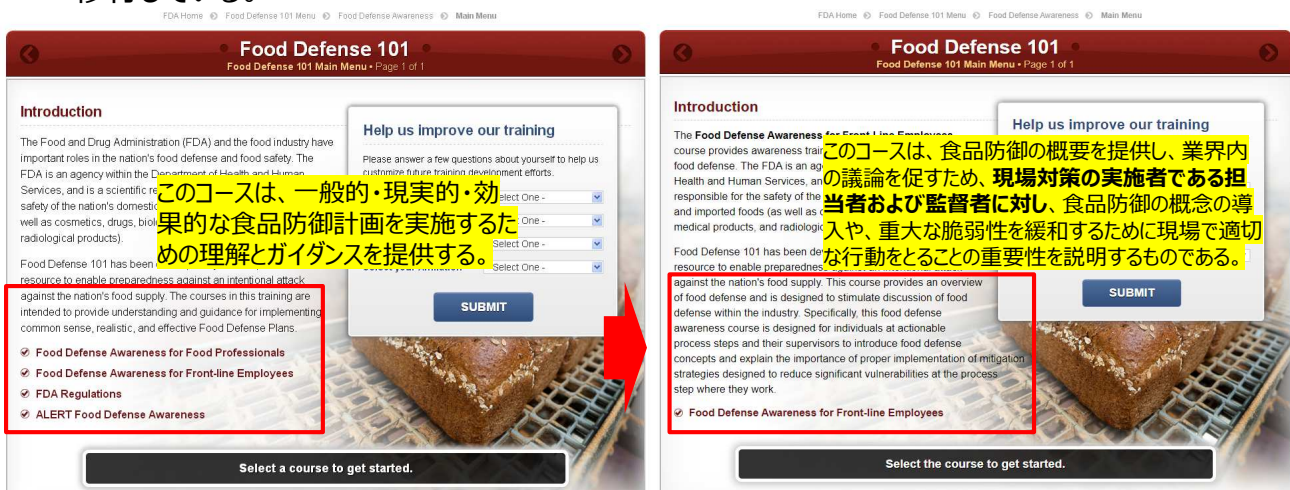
FDA Home Food Defense 101 Menu Food Defense Awareness Main Menu

Food Defense 101
Food Defense 101 Main Menu • Page 1 of 1

Introduction

The Food and Drug Administration (FDA) and the food industry have important roles in the nation's food defense and food safety. The FDA is an agency within the Department of Health and Human Services, and is a scientific re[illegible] safety of the nation's domestic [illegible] well as cosmetics, drugs, biol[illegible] radiological products).

このコースは、一般的・現実的・効果的な食品防御計画を実施するための理解とガイダンスを提供する。

Food Defense 101 has been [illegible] resource to enable preparedness against an intentional attack against the nation's food supply. The courses in this training are intended to provide understanding and guidance for implementing common sense, realistic, and effective Food Defense Plans.

Food Defense Awareness for Food Professionals
Food Defense Awareness for Front-line Employees
FDA Regulations
ALERT Food Defense Awareness

Help us improve our training

Please answer a few questions about yourself to help us customize future training development efforts.

Select One -
Select One -
Select One -
Select your Affiliation Select One -

SUBMIT

Select a course to get started.

FDA Home Food Defense 101 Menu Food Defense Awareness Main Menu

Food Defense 101
Food Defense 101 Main Menu • Page 1 of 1

Introduction

The Food Defense Awareness for Front-line Employees course provides awareness trai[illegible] food defense. The FDA is an ag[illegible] Health and Human Services, an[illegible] responsible for the safety of the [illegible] and imported foods (as well as c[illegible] medical products, and radiologic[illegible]

このコースは、食品防御の概要を提供し、業界内の議論を促すため、現場対策の実施者である担当者および監督者に対し、食品防御の概念の導入や、重大な脆弱性を緩和するために現場で適切な行動をとることの重要性を説明するものである。

Food Defense 101 has been dev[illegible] resource to enable preparedness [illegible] against the nation's food supply. This course provides an overview of food defense and is designed to stimulate discussion of food defense within the industry. Specifically, this food defense awareness course is designed for individuals at actionable process steps and their supervisors to introduce food defense concepts and explain the importance of proper implementation of mitigation strategies designed to reduce significant vulnerabilities at the process step where they work.

Food Defense Awareness for Front-line Employees

Help us improve our training

SUBMIT

Select the course to get started.